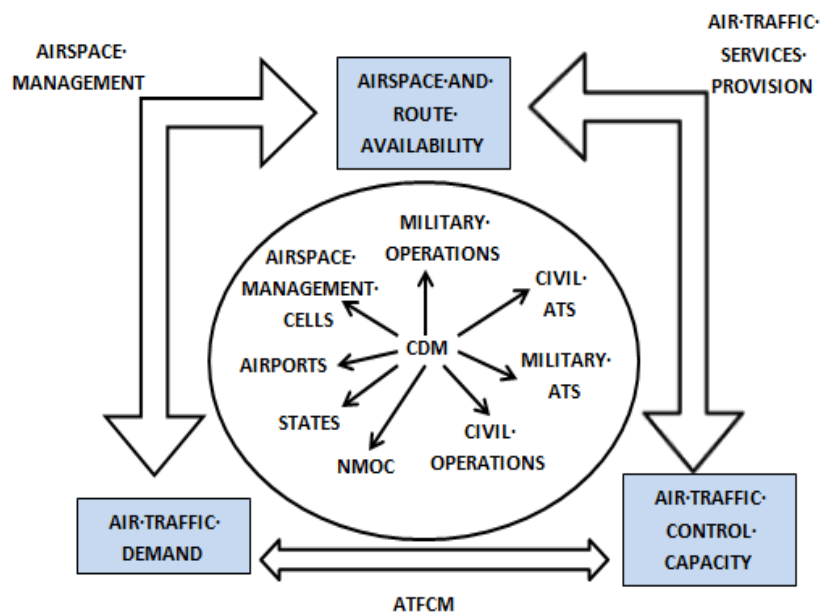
AIRSPACE·
MANAGEMENT

AIRSPACE·AND·
ROUTE·
AVAILABILITY

AIR·TRAFFIC·
SERVICES·
PROVISION

MILITARY·
OPERATIONS

AIRSPACE·
MANAGEMENT·
CELLS

CIVIL·
ATS

CDM

AIRPORTS

MILITARY·
ATS

STATES

CIVIL·
OPERATIONS

NMOC

AIR·TRAFFIC·
DEMAND

AIR·TRAFFIC·
CONTROL·
CAPACITY

ATFCM